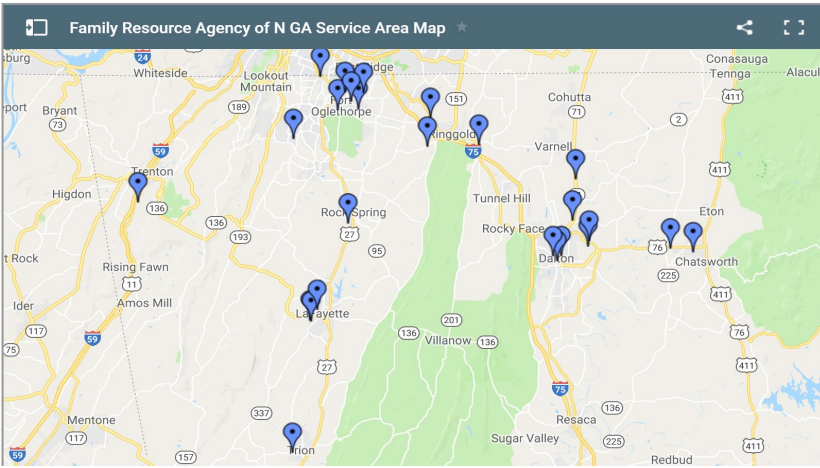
Family Resource Agency of N GA Service Area Map

sburg
24
Whiteside
Lookout Mountain
idge
Conasauga
Tennga
Alacul
port
Bryant
189
Fort Oglethorpe
151
Cohutta
411
73
2
59
Ringgold
75
Varnell
Trenton
Higdon
136
136
193
Rock Spring
Tunnel Hill
411
Eton
27
95
Rocky Face
t Rock
Rising Fawn
76
Chatsworth
11
Dalton
225
Amos Mill
411
lder
LaFayette
117
59
136
201
75
Villanow
136
76
411
27
59
337
75
Mentone
136
Resaca
117
Sugar Valley
225
59
157
Trion
Redbud